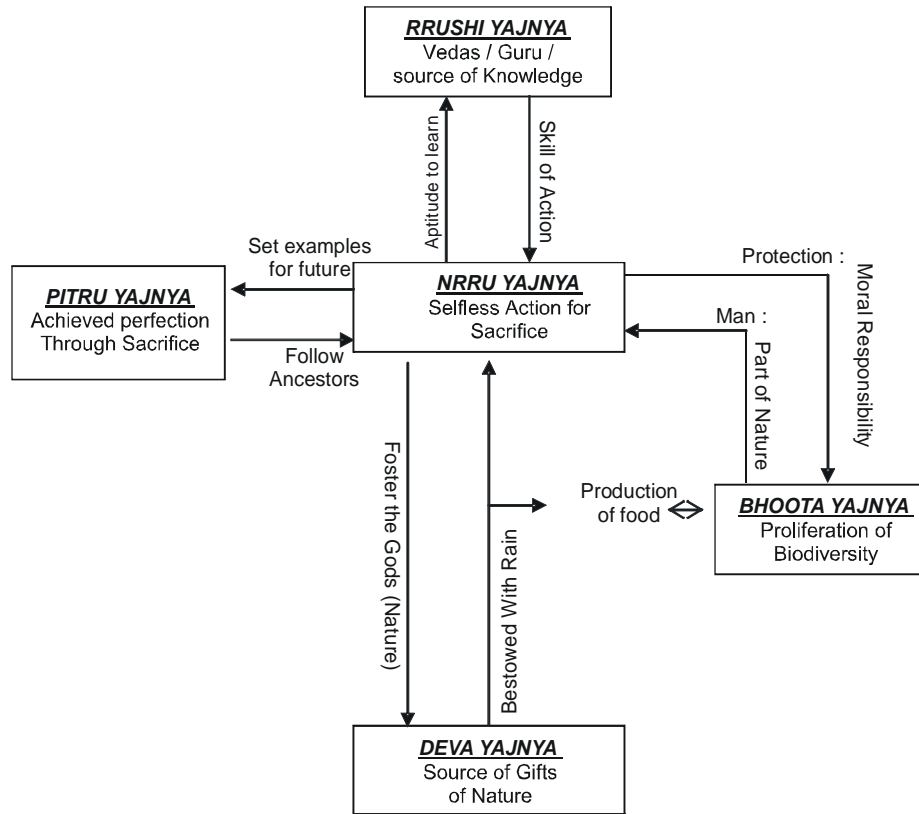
RRUSHI YAJNYA
Vedas / Guru / source of Knowledge

Aptitude to learn

Skill of Action

Set examples for future

PITRU YAJNYA
Achieved perfection Through Sacrifice

Follow Ancestors

NRRU YAJNYA
Selfless Action for Sacrifice

Protection :

Moral Responsibility

Man :

Part of Nature

Foster the Gods (Nature)

Bestowed With Rain

Production of food

BHOOTA YAJNYA
Proliferation of Biodiversity

DEVA YAJNYA
Source of Gifts of Nature